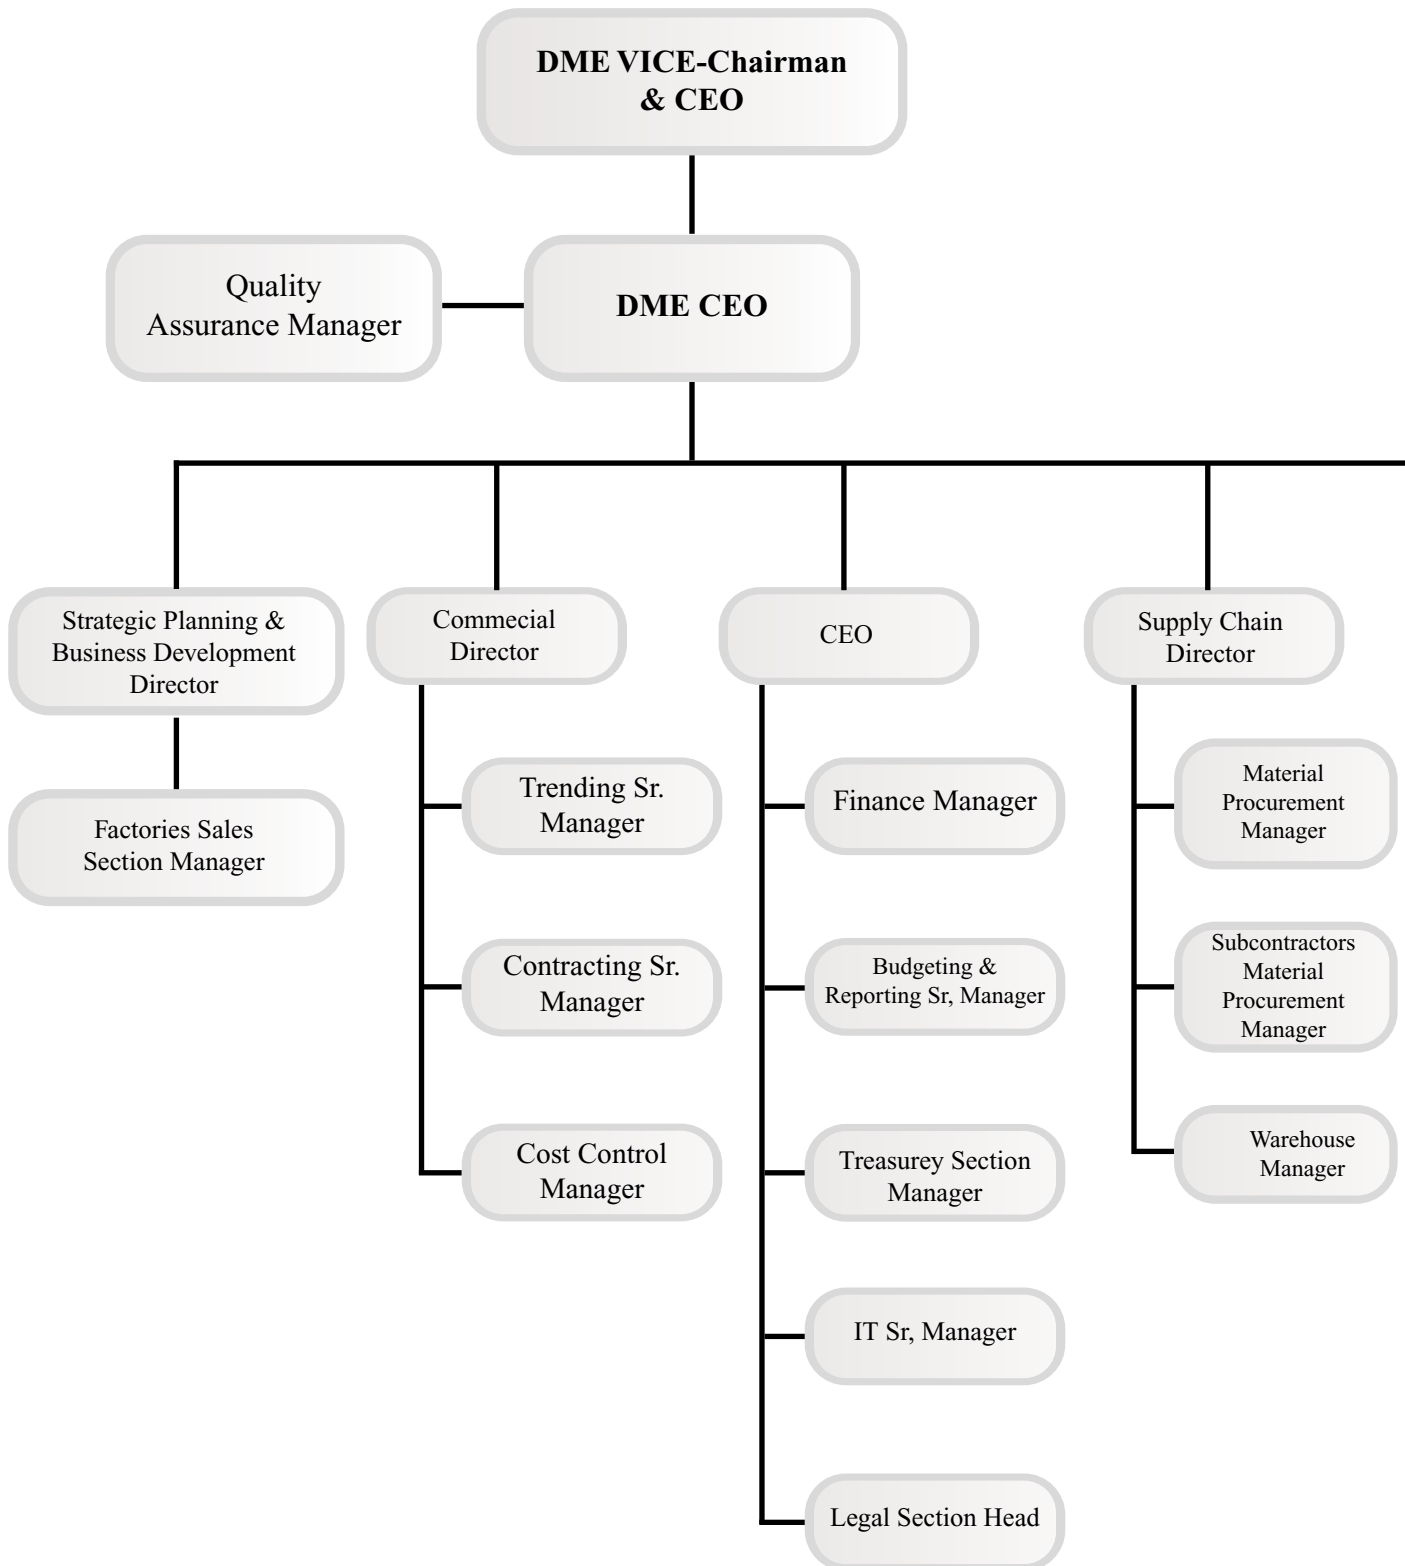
DME VICE-Chairman & CEO

Quality Assurance Manager

DME CEO

Strategic Planning & Business Development Director

Factories Sales Section Manager

Commecial Director

Trending Sr. Manager

Contracting Sr. Manager

Cost Control Manager

CEO

Finance Manager

Budgeting & Reporting Sr, Manager

Treasurey Section Manager

IT Sr, Manager

Legal Section Head

Supply Chain Director

Material Procurement Manager

Subcontractors Material Procurement Manager

Warehouse Manager